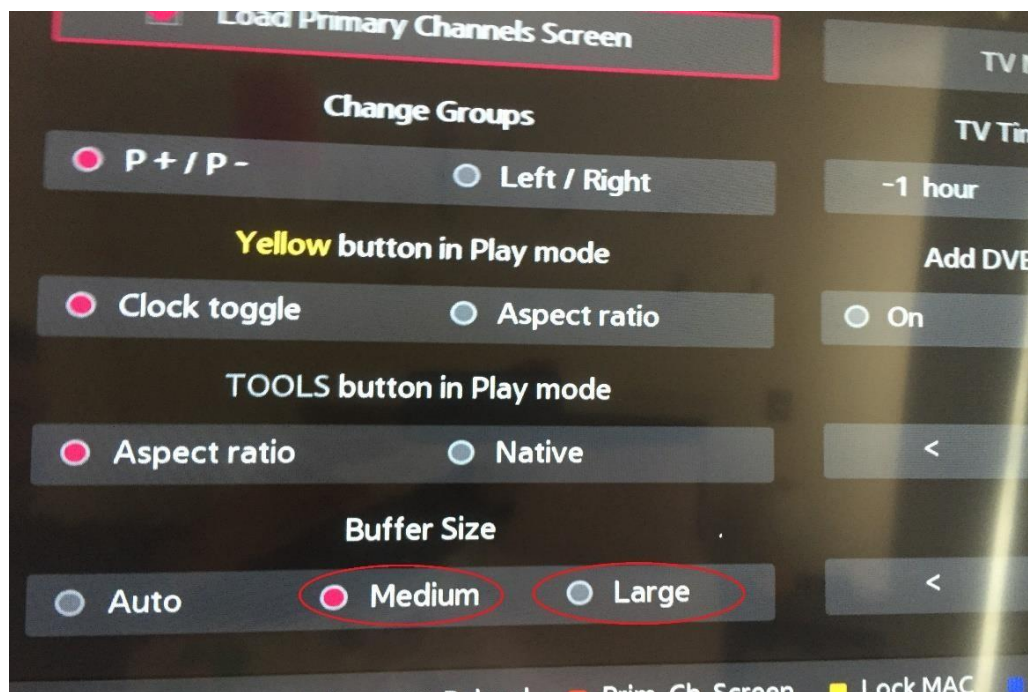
Load Primary Channels Screen

TV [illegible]

Change Groups

TV Tim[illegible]

P + / P -

Left / Right

-1 hour

Yellow button in Play mode

Add DVE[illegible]

Clock toggle

Aspect ratio

On

TOOLS button in Play mode

Aspect ratio

Native

<

Buffer Size

Auto

Medium

Large

<

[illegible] Prim. Ch. Screen Lock MAC